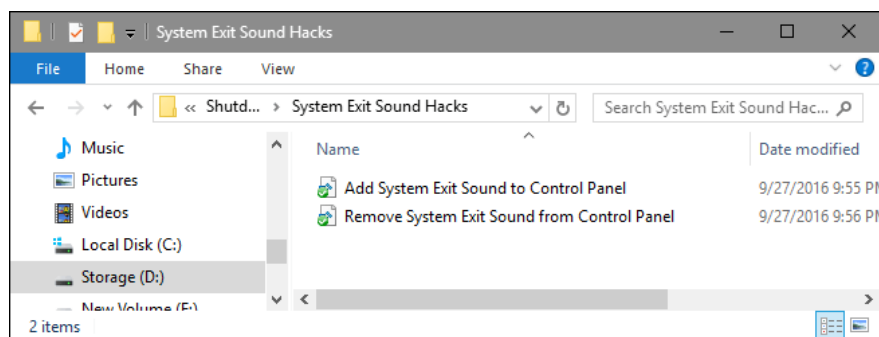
System Exit Sound Hacks

File Home Share View

« Shutd... › System Exit Sound Hacks

Search System Exit Sound Hac...

Music
Pictures
Videos
Local Disk (C:)
Storage (D:)
New Volume (F:)

Name
Date modified

Add System Exit Sound to Control Panel 9/27/2016 9:55 P
Remove System Exit Sound from Control Panel 9/27/2016 9:56 P

2 items